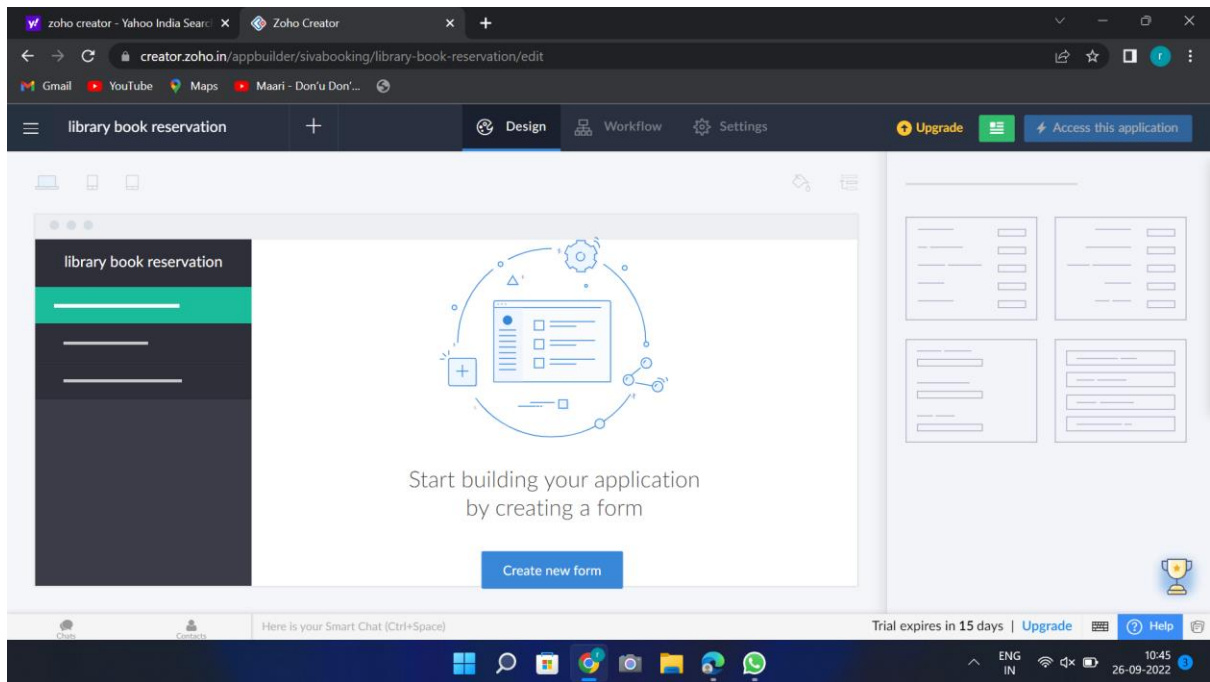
zoho creator - Yahoo India Searc ×
Zoho Creator ×
+

creator.zoho.in/appbuilder/sivabooking/library-book-reservation/edit

Gmail YouTube Maps Maari - Don'u Don'...

library book reservation
+
Design
Workflow
Settings
Upgrade
Access this application

library book reservation

Start building your application by creating a form

Create new form

Chats
Contacts
Here is your Smart Chat (Ctrl+Space)
Trial expires in 15 days | Upgrade
Help

ENG IN
10:45
26-09-2022